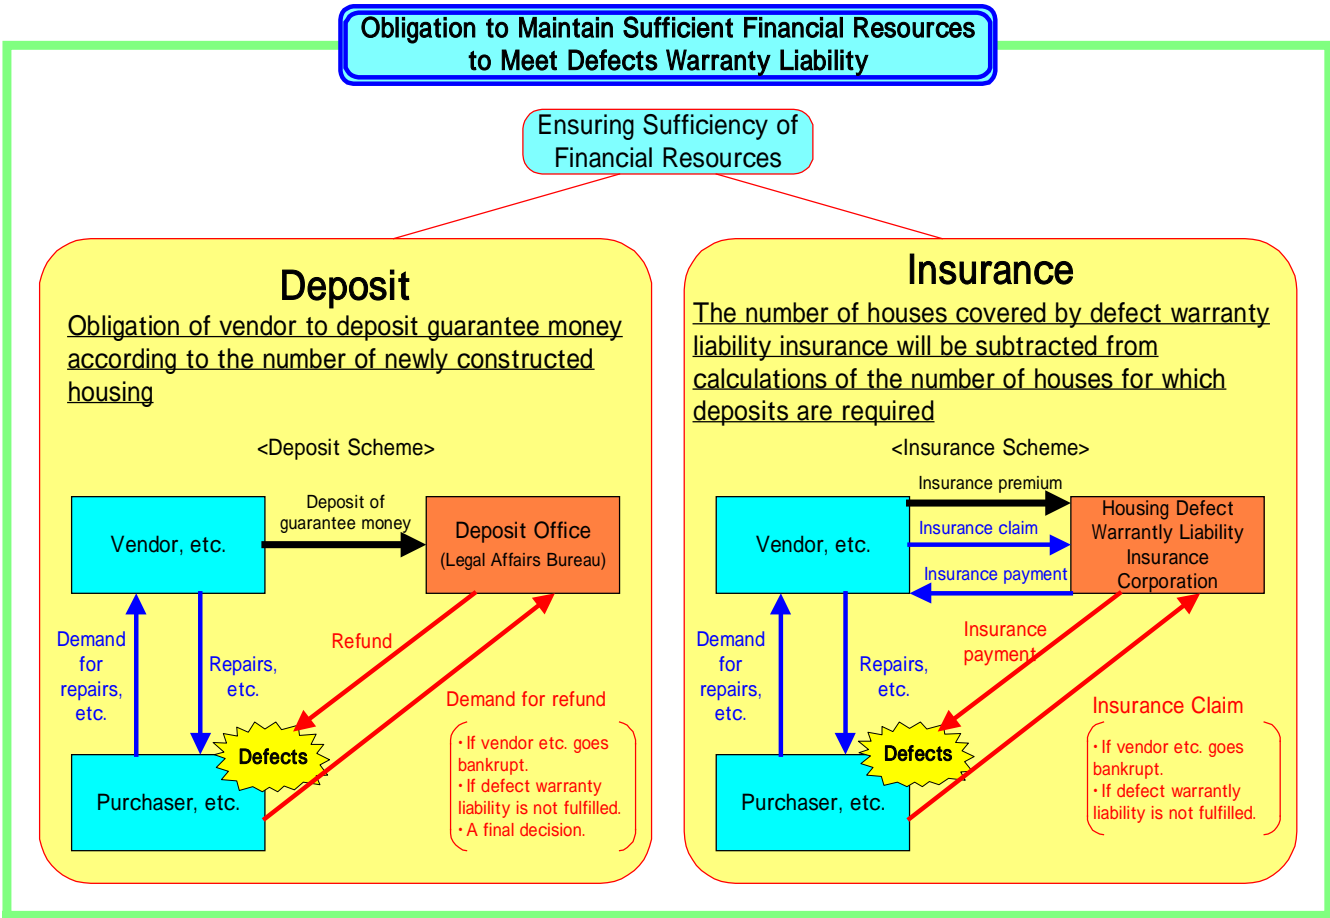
Obligation to Maintain Sufficient Financial Resources to Meet Defects Warranty Liability

Ensuring Sufficiency of Financial Resources

Deposit

Obligation of vendor to deposit guarantee money according to the number of newly constructed housing

<Deposit Scheme>

Vendor, etc.

Deposit of guarantee money

Deposit Office (Legal Affairs Bureau)

Demand for repairs, etc.

Repairs, etc.

Refund

Demand for refund

Defects

Purchaser, etc.

・If vendor etc. goes bankrupt.
・If defect warranty liability is not fulfilled.
・A final decision.

Insurance

The number of houses covered by defect warranty liability insurance will be subtracted from calculations of the number of houses for which deposits are required

<Insurance Scheme>

Insurance premium

Vendor, etc.

Insurance claim

Insurance payment

Housing Defect Warrantly Liability Insurance Corporation

Demand for repairs, etc.

Repairs, etc.

Insurance payment

Insurance Claim

Defects

Purchaser, etc.

・If vendor etc. goes bankrupt.
・If defect warrantly liability is not fulfilled.